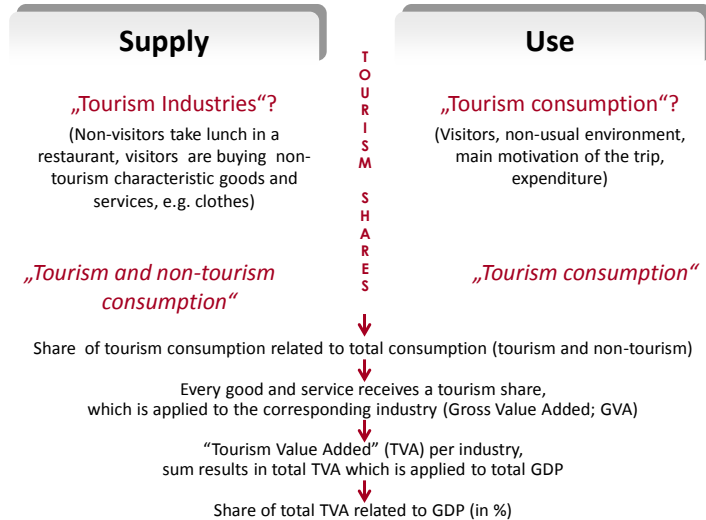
Supply

Use

TOURISM SHARES

„Tourism Industries“?

(Non-visitors take lunch in a restaurant, visitors are buying non-tourism characteristic goods and services, e.g. clothes)

„Tourism consumption“?

(Visitors, non-usual environment, main motivation of the trip, expenditure)

„Tourism and non-tourism consumption“

„Tourism consumption“

Share of tourism consumption related to total consumption (tourism and non-tourism)

Every good and service receives a tourism share, which is applied to the corresponding industry (Gross Value Added; GVA)

“Tourism Value Added” (TVA) per industry, sum results in total TVA which is applied to total GDP

Share of total TVA related to GDP (in %)